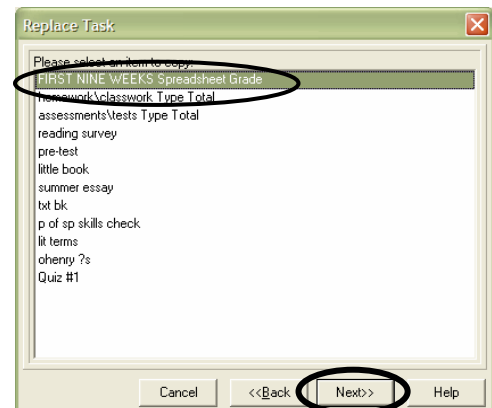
Replace Task

Please select an item to copy:

FIRST NINE WEEKS Spreadsheet Grade
homework\classwork Type Total
assessments\tests Type Total
reading survey
pre-test
little book
summer essay
txt bk
p of sp skills check
lit terms
ohenry ?s
Quiz #1

Cancel
<<Back
Next>>
Help